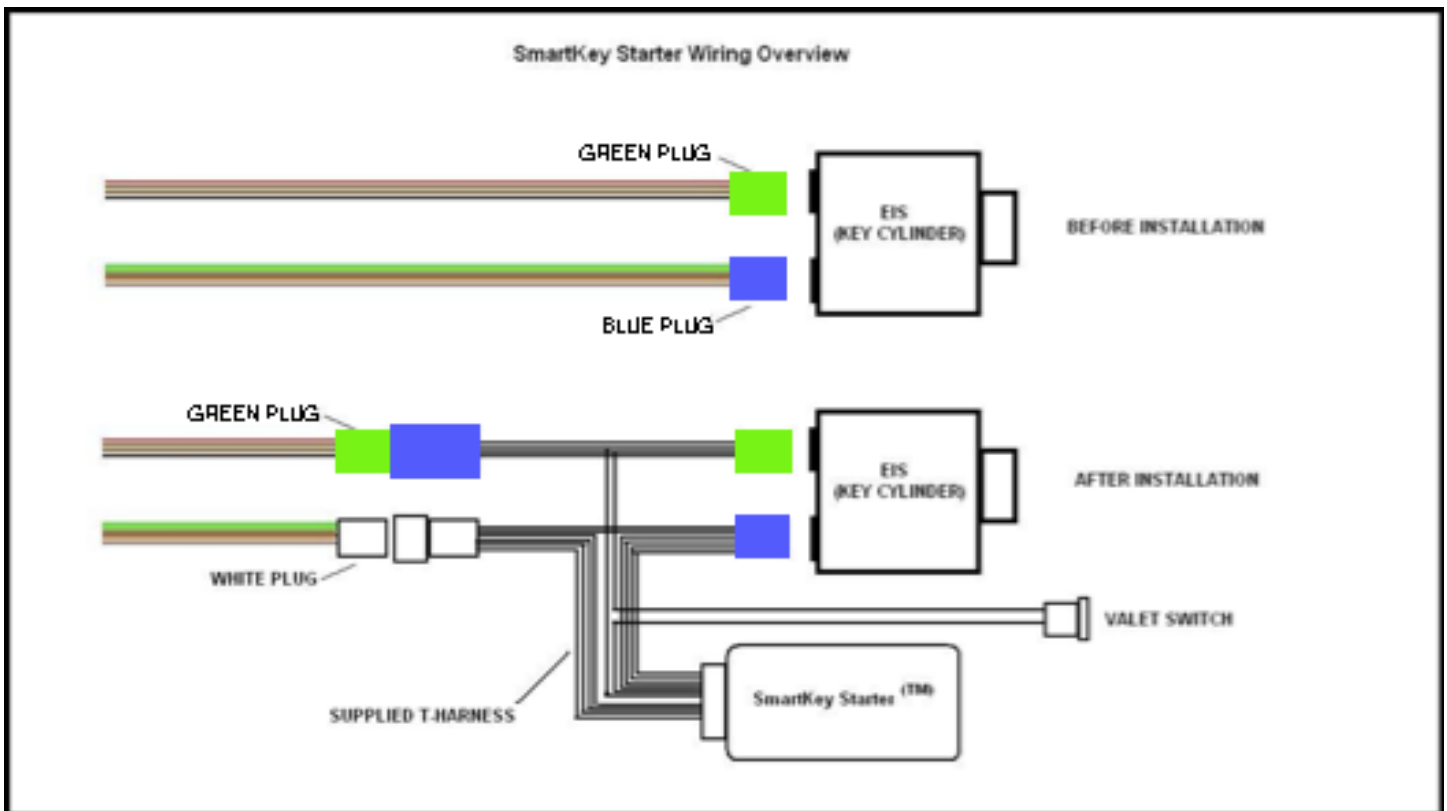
SmartKey Starter Wiring Overview

GREEN PLUG

EIS
(KEY CYLINDER)

BEFORE INSTALLATION

BLUE PLUG

GREEN PLUG

EIS
(KEY CYLINDER)

AFTER INSTALLATION

WHITE PLUG

VALET SWITCH

SUPPLIED T-HARNESS

SmartKey Starter $^{(TM)}$